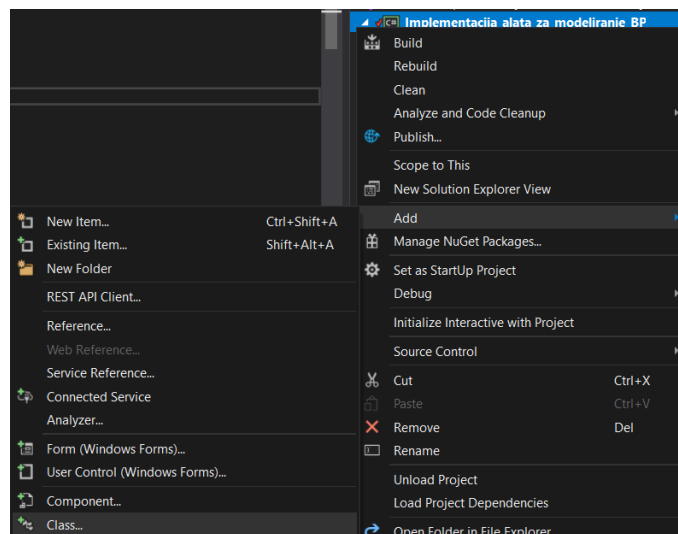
Implementacija alata za modeliranje BP

Build
Rebuild
Clean
Analyze and Code Cleanup
Publish...
Scope to This
New Solution Explorer View
Add
Manage NuGet Packages...
Set as StartUp Project
Debug
Initialize Interactive with Project
Source Control
Cut Ctrl+X
Paste Ctrl+V
Remove Del
Rename
Unload Project
Load Project Dependencies
Open Folder in File Explorer

New Item... Ctrl+Shift+A
Existing Item... Shift+Alt+A
New Folder
REST API Client...
Reference...
Web Reference...
Service Reference...
Connected Service
Analyzer...
Form (Windows Forms)...
User Control (Windows Forms)...
Component...
Class...